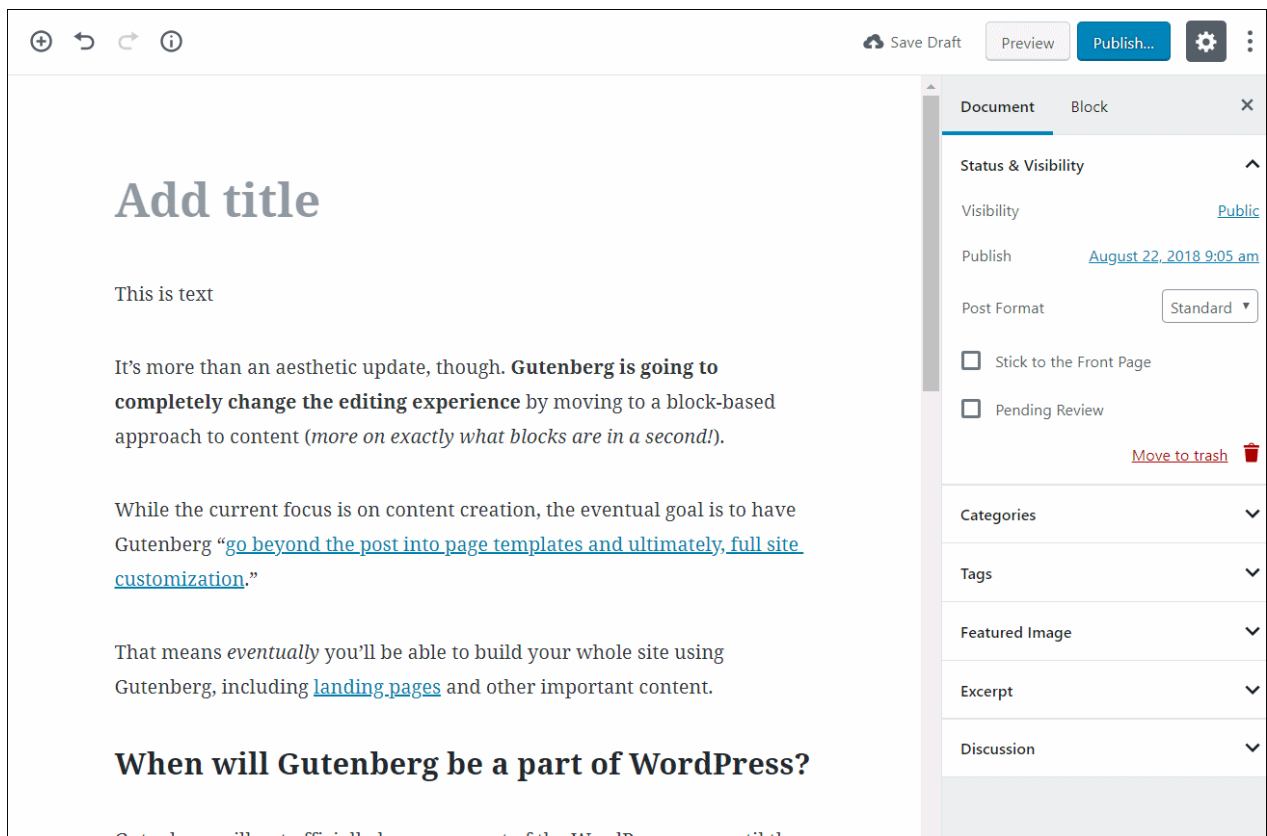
Save Draft Preview Publish...

Document Block ×

Status & Visibility

Visibility Public

Publish August 22, 2018 9:05 am

Post Format Standard

Stick to the Front Page

Pending Review

Move to trash

Categories

Tags

Featured Image

Excerpt

Discussion

Add title

This is text

It's more than an aesthetic update, though. **Gutenberg is going to completely change the editing experience** by moving to a block-based approach to content (*more on exactly what blocks are in a second!*).

While the current focus is on content creation, the eventual goal is to have Gutenberg "go beyond the post into page templates and ultimately, full site customization."

That means *eventually* you'll be able to build your whole site using Gutenberg, including landing pages and other important content.

## When will Gutenberg be a part of WordPress?

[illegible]